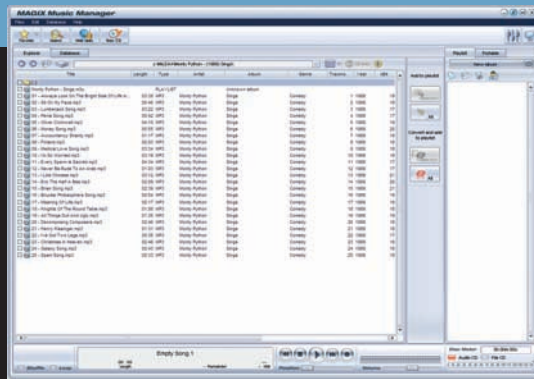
MAGIX Music Manager

Explorer | Database

Title | Length | Type | Artist | Album | Genre | Tracks | Year

Monty Python - Singe.m3u | PLAYLIST | Monty Python | Unknown album
01 - Always Look On The Bright Side Of Life.m... | MP3 | Monty Python | Singe | Comedy
02 - Sit On My Face.mp3 | MP3 | Monty Python | Singe | Comedy
03 - Lumberjack Song.mp3 | MP3 | Monty Python | Singe | Comedy
04 - Penis Song.mp3 | MP3 | Monty Python | Singe | Comedy
05 - Decomposing Composers.mp3 | MP3 | Monty Python | Singe | Comedy
06 - Money Song.mp3 | MP3 | Monty Python | Singe | Comedy
07 - Accountancy Shanty.mp3 | MP3 | Monty Python | Singe | Comedy
08 - Finland.mp3 | MP3 | Monty Python | Singe | Comedy
09 - Medical Love Song.mp3 | MP3 | Monty Python | Singe | Comedy
10 - I'm So Worried.mp3 | MP3 | Monty Python | Singe | Comedy
11 - Every Sperm Is Sacred.mp3 | MP3 | Monty Python | Singe | Comedy
12 - Never Be Rude To An Arab.mp3 | MP3 | Monty Python | Singe | Comedy
13 - I Like Chinese.mp3 | MP3 | Monty Python | Singe | Comedy
14 - Eric The Half A Bee.mp3 | MP3 | Monty Python | Singe | Comedy
15 - Brian Song.mp3 | MP3 | Monty Python | Singe | Comedy
16 - Bruces' Philosophers Song.mp3 | MP3 | Monty Python | Singe | Comedy
17 - Meaning Of Life.mp3 | MP3 | Monty Python | Singe | Comedy
18 - Knights Of The Round Table.mp3 | MP3 | Monty Python | Singe | Comedy
19 - All Things Dull And Ugly.mp3 | MP3 | Monty Python | Singe | Comedy
20 - Decomposing Composers.mp3 | MP3 | Monty Python | Singe | Comedy
21 - Henry Kissinger.mp3 | MP3 | Monty Python | Singe | Comedy
22 - I've Got Two Legs.mp3 | MP3 | Monty Python | Singe | Comedy
23 - Christmas In Heaven.mp3 | MP3 | Monty Python | Singe | Comedy
24 - Galaxy Song.mp3 | MP3 | Monty Python | Singe | Comedy
25 - Spam Song.mp3 | MP3 | Monty Python | Singe | Comedy

Add to playlist
Convert and add to playlist

Playlist | Folders
New album

Empty Song 1
Shuffle | Loop
Position | Volume
Audio CD | File CD